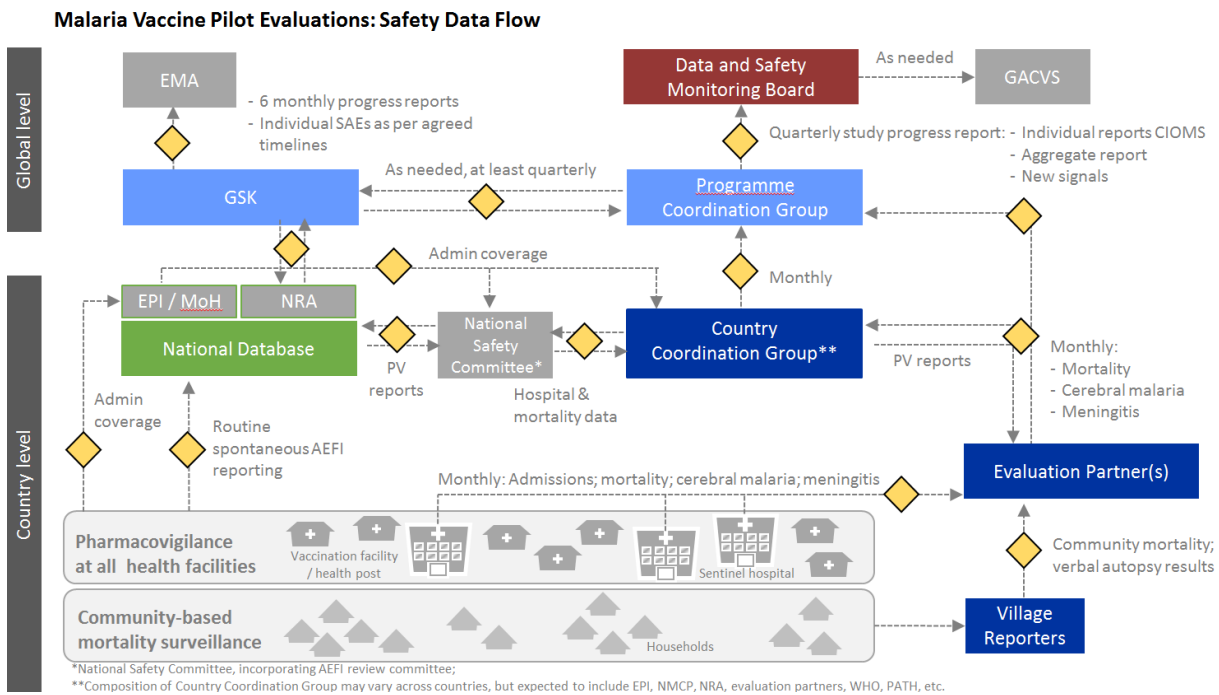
Malaria Vaccine Pilot Evaluations: Safety Data Flow

Global level

EMA

- 6 monthly progress reports
- Individual SAEs as per agreed timelines

Data and Safety Monitoring Board

As needed

GACVS

Quarterly study progress report:
- Individual reports CIOMS
- Aggregate report
- New signals

As needed, at least quarterly

GSK

Programme Coordination Group

Admin coverage

Monthly

Country level

EPI / MoH

NRA

National Database

National Safety Committee*

Country Coordination Group**

PV reports

PV reports

Hospital & mortality data

Monthly:
- Mortality
- Cerebral malaria
- Meningitis

Admin coverage

Routine spontaneous AEFI reporting

Monthly: Admissions; mortality; cerebral malaria; meningitis

Evaluation Partner(s)

Pharmacovigilance at all health facilities

Vaccination facility / health post

Sentinel hospital

Community mortality; verbal autopsy results

Community-based mortality surveillance

Households

Village Reporters

*National Safety Committee, incorporating AEFI review committee;
**Composition of Country Coordination Group may vary across countries, but expected to include EPI, NMCP, NRA, evaluation partners, WHO, PATH, etc.